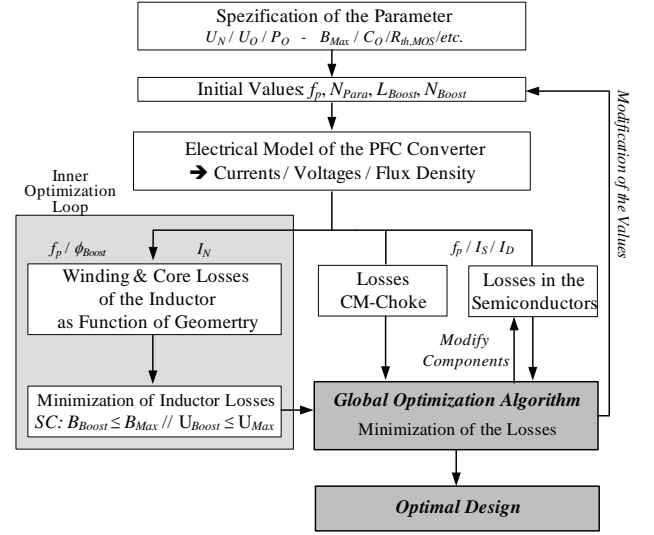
Spezification of the Parameter
$U_N$ / $U_O$ / $P_O$ - $B_{Max}$ / $C_O$ / $R_{th,MOS}$/etc.

Initial Values: $f_p$, $N_{Para}$, $L_{Boost}$, $N_{Boost}$

Modification of the Values

Electrical Model of the PFC Converter
➔ Currents / Voltages / Flux Density

Inner Optimization Loop

$f_p$ / $\phi_{Boost}$ $I_N$

Winding & Core Losses of the Inductor as Function of Geomertry

Minimization of Inductor Losses
SC: $B_{Boost} \leq B_{Max}$ // $U_{Boost} \leq U_{Max}$

Losses CM-Choke

$f_p$ / $I_S$ / $I_D$

Losses in the Semiconductors

Modify Components

Global Optimization Algorithm
Minimization of the Losses

Optimal Design